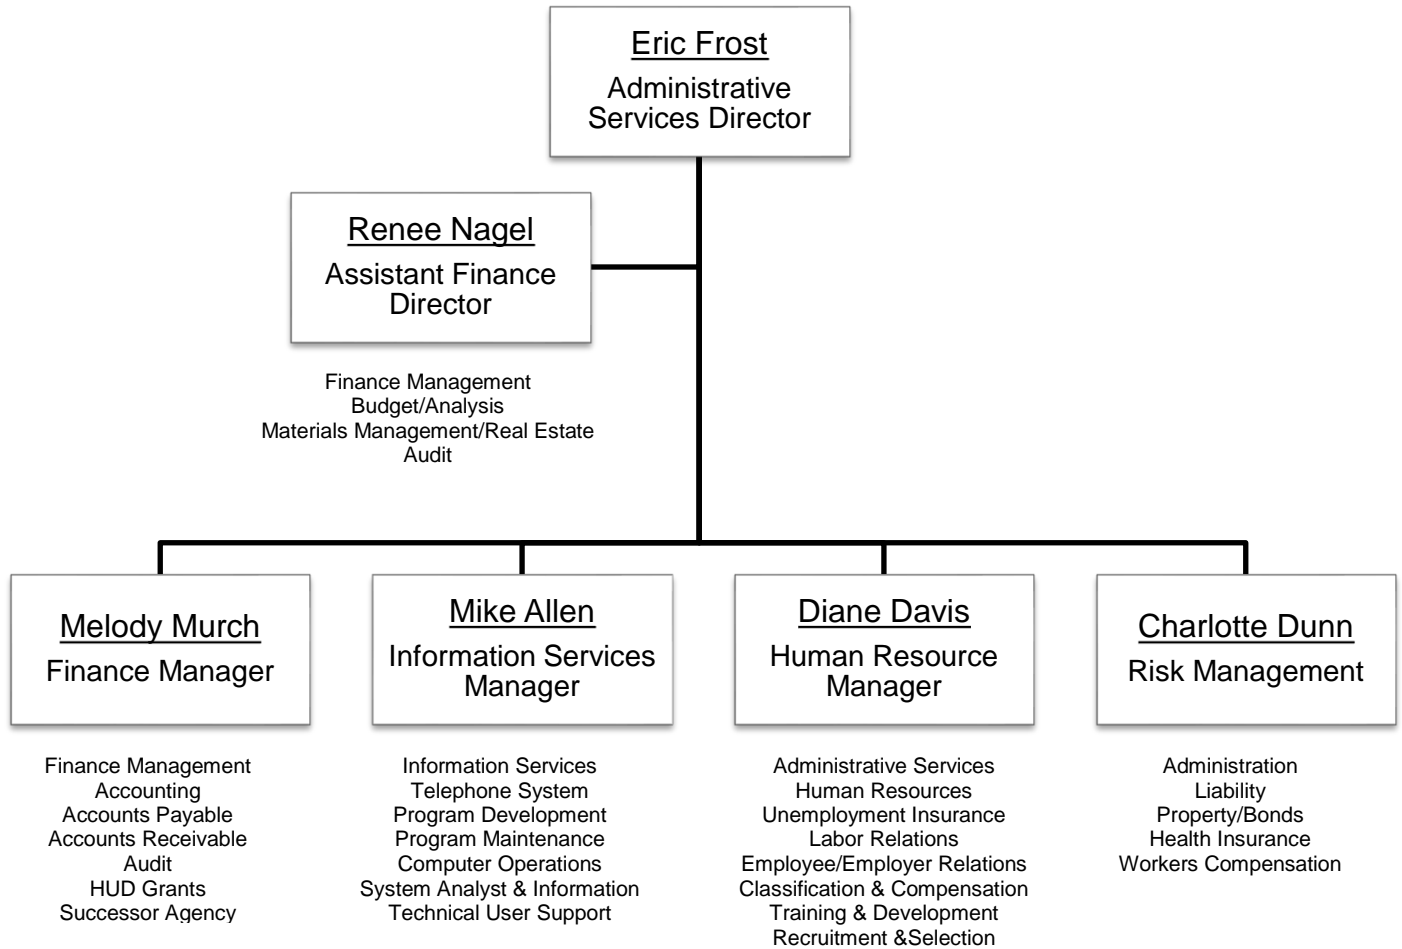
Eric Frost
Administrative Services Director

Renee Nagel
Assistant Finance Director

Finance Management
Budget/Analysis
Materials Management/Real Estate
Audit

Melody Murch
Finance Manager

Finance Management
Accounting
Accounts Payable
Accounts Receivable
Audit
HUD Grants
Successor Agency

Mike Allen
Information Services Manager

Information Services
Telephone System
Program Development
Program Maintenance
Computer Operations
System Analyst & Information
Technical User Support

Diane Davis
Human Resource Manager

Administrative Services
Human Resources
Unemployment Insurance
Labor Relations
Employee/Employer Relations
Classification & Compensation
Training & Development
Recruitment &Selection

Charlotte Dunn
Risk Management

Administration
Liability
Property/Bonds
Health Insurance
Workers Compensation